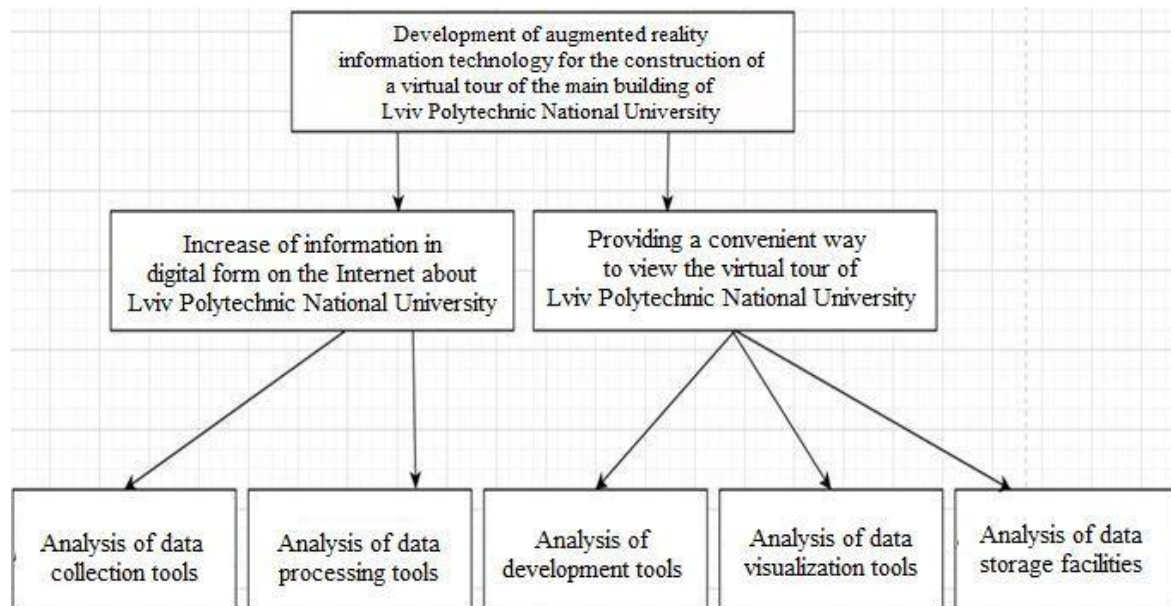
Development of augmented reality information technology for the construction of a virtual tour of the main building of Lviv Polytechnic National University

Increase of information in digital form on the Internet about Lviv Polytechnic National University

Providing a convenient way to view the virtual tour of Lviv Polytechnic National University

Analysis of data collection tools

Analysis of data processing tools

Analysis of development tools

Analysis of data visualization tools

Analysis of data storage facilities